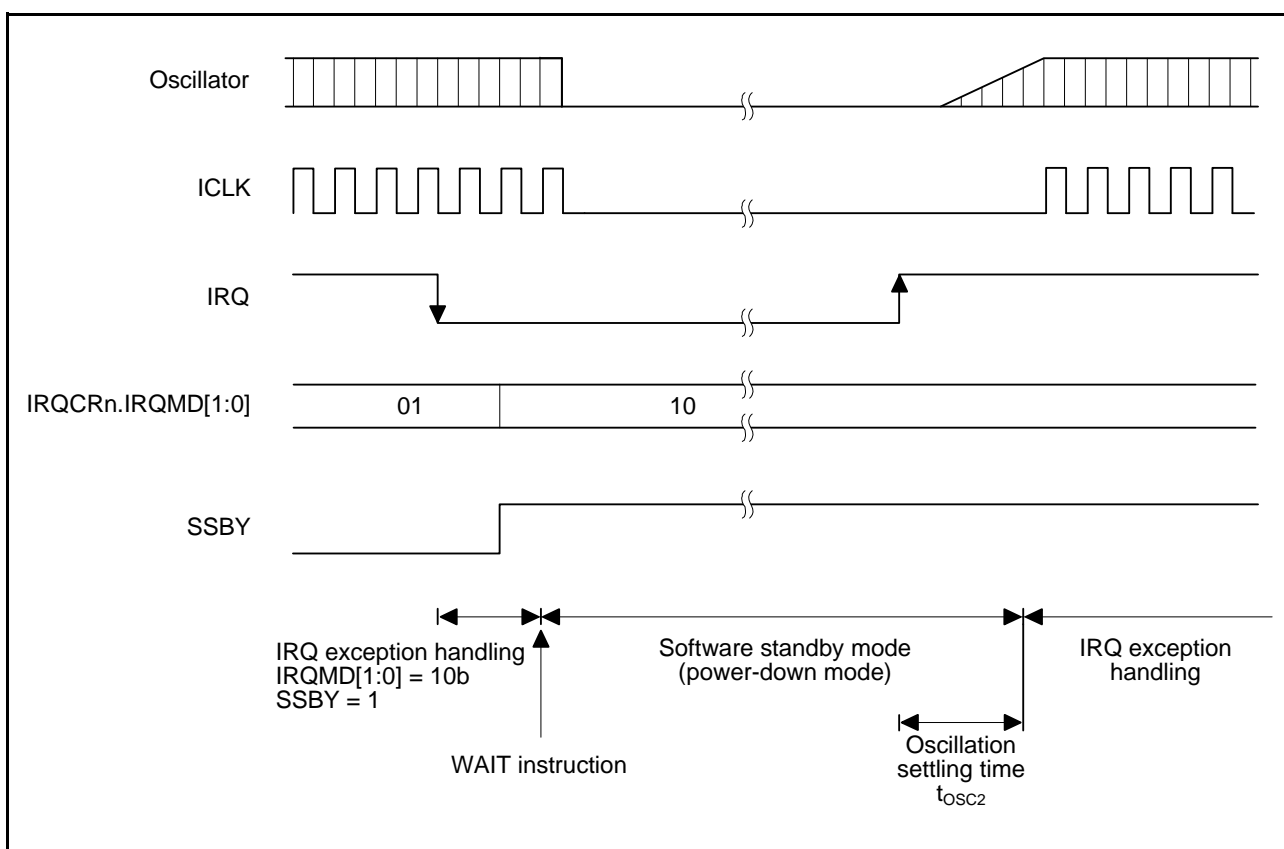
Oscillator

ICLK

IRQ

IRQCRn.IRQMD[1:0]

01

10

SSBY

IRQ exception handling
IRQMD[1:0] = 10b
SSBY = 1

WAIT instruction

Software standby mode
(power-down mode)

Oscillation
settling time
$t_{OSC2}$

IRQ exception
handling